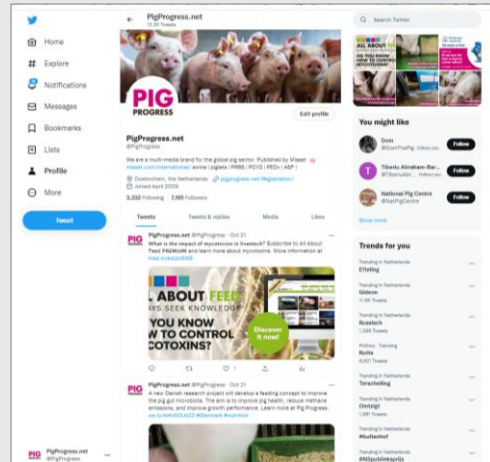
Home
Explore
Notifications
Messages
Bookmarks
Lists
Profile
More
Tweet

PigProgress.net
@PigProgress

PigProgress.net
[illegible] Tweets

PIG PROGRESS

Edit profile

PigProgress.net
@PigProgress

We are a multi-media brand for the global pig sector. Published by Misset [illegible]

Doetinchem, the Netherlands pigprogress.net/Registration
Joined April 2009

3,332 Following 2,985 Followers

Tweets
Tweets & replies
Media
Likes

PigProgress.net @PigProgress · Oct 21
What is the impact of mycotoxins in livestock? Subscribe to All About Feed PREMIUM and learn more about mycotoxins. More information at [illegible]

ALL ABOUT FEED
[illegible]YS SEEK KNOWLEDGE
YOU KNOW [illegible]W TO CONTROL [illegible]COTOXINS?
Discover it now!

PigProgress.net @PigProgress · Oct 21
A new Danish research project will develop a feeding concept to improve the pig gut microbiota. The aim is to improve pig health, reduce methane emissions, and improve growth performance. Learn more at Pig Progress. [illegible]

PigProgress.net
@PigProgress

Search Twitter

ALL ABOUT FEED
YOU KNOW HOW TO CONTROL MYCOTOXINS?

You might like
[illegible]
Follow
Tiberiu Abraham-Bar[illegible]
Follow
National Pig Centre
@NatPigCentre
Follow
Show more

Trends for you
Trending in Netherlands
Effeling
Trending in Netherlands
Gideon
11.8K Tweets
Trending in Netherlands
Ruesleck
1,558 Tweets
Politics · Trending
Rutte
9,931 Tweets
Trending in Netherlands
Terschelling
Trending in Netherlands
Oostzigt
1,657 Tweets
Trending in Netherlands
#Buitenhof
Trending in Netherlands
#NSpubliekspr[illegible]